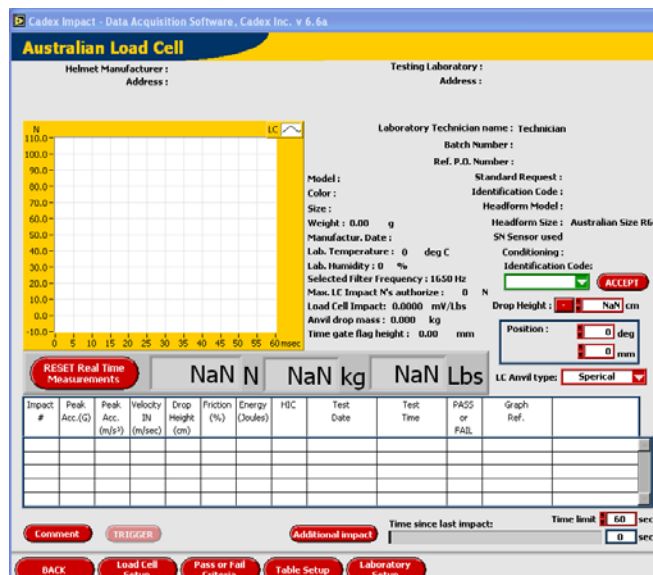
Cadex Impact - Data Acquisition Software, Cadex Inc. v 6.6a

Australian Load Cell

Helmet Manufacturer :
Address :

Testing Laboratory :
Address :

N
110.0
100.0
90.0
80.0
70.0
60.0
50.0
40.0
30.0
20.0
10.0
0.0
-10.0
0 5 10 15 20 25 30 35 40 45 50 55 60 msec

LC

Laboratory Technician name : Technician
Batch Number :
Ref. P.O. Number :

Model :
Color :
Size :
Weight : 0.00 g
Manufactur. Date :
Lab. Temperature : 0 deg C
Lab. Humidity : 0 %
Selected Filter Frequency : 1650 Hz
Max. LC Impact N's authorize : 0 N
Load Cell Impact: 0.0000 mV/Lbs
Anvil drop mass : 0.000 kg
Time gate flag height : 0.00 mm

Standard Request :
Identification Code :
Headform Model :
Headform Size : Australian Size R6
SN Sensor used
Conditioning :
Identification Code:

ACCEPT

Drop Height : NaN cm

Position : 0 deg
0 mm

RESET Real Time Measurements

NaN N NaN kg NaN Lbs

LC Anvil type: Sperical

| Impact # | Peak Acc.(G) | Peak Acc. (m/s²) | Velocity IN (m/sec) | Drop Height (cm) | Friction (%) | Energy (Joules) | HIC | Test Date | Test Time | PASS or FAIL | Graph Ref. |
|---|---|---|---|---|---|---|---|---|---|---|---|
| | | | | | | | | | | | |

Comment TRIGGER Additional impact

Time since last impact:
Time limit 60 sec
0 sec

BACK Load Cell Setup Pass or Fail Criteria Table Setup Laboratory Setup